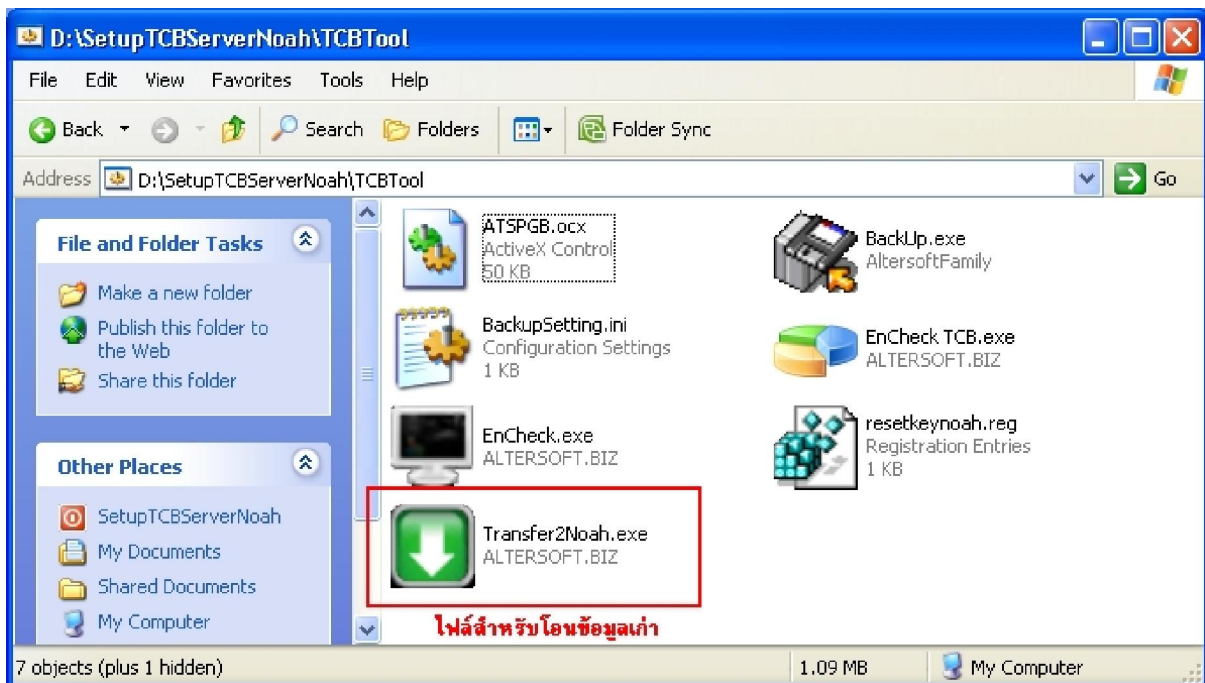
D:\SetupTCBServerNoah\TCBTool

File Edit View Favorites Tools Help

Back Search Folders Folder Sync

Address D:\SetupTCBServerNoah\TCBTool Go

File and Folder Tasks

Make a new folder
Publish this folder to the Web
Share this folder

Other Places

SetupTCBServerNoah
My Documents
Shared Documents
My Computer

ATSPGB.ocx
ActiveX Control
50 KB

BackUp.exe
AltersoftFamily

BackupSetting.ini
Configuration Settings
1 KB

EnCheck TCB.exe
ALTERSOFT.BIZ

EnCheck.exe
ALTERSOFT.BIZ

resetkeynoah.reg
Registration Entries
1 KB

Transfer2Noah.exe
ALTERSOFT.BIZ

ไฟล์สำหรับโอนข้อมูลเก่า

7 objects (plus 1 hidden) 1.09 MB My Computer